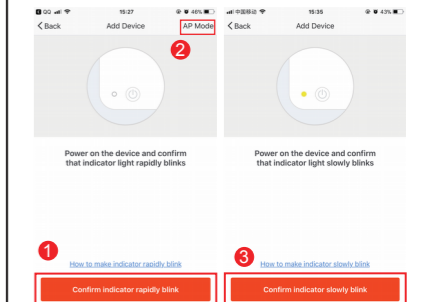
15:27

46%

< Back

Add Device

AP Mode

2

Power on the device and confirm that indicator light rapidly blinks

1

How to make indicator rapidly blink

Confirm indicator rapidly blink

中国移动

15:35

43%

< Back

Add Device

Power on the device and confirm that indicator light slowly blinks

3

How to make indicator slowly blink

Confirm indicator slowly blink